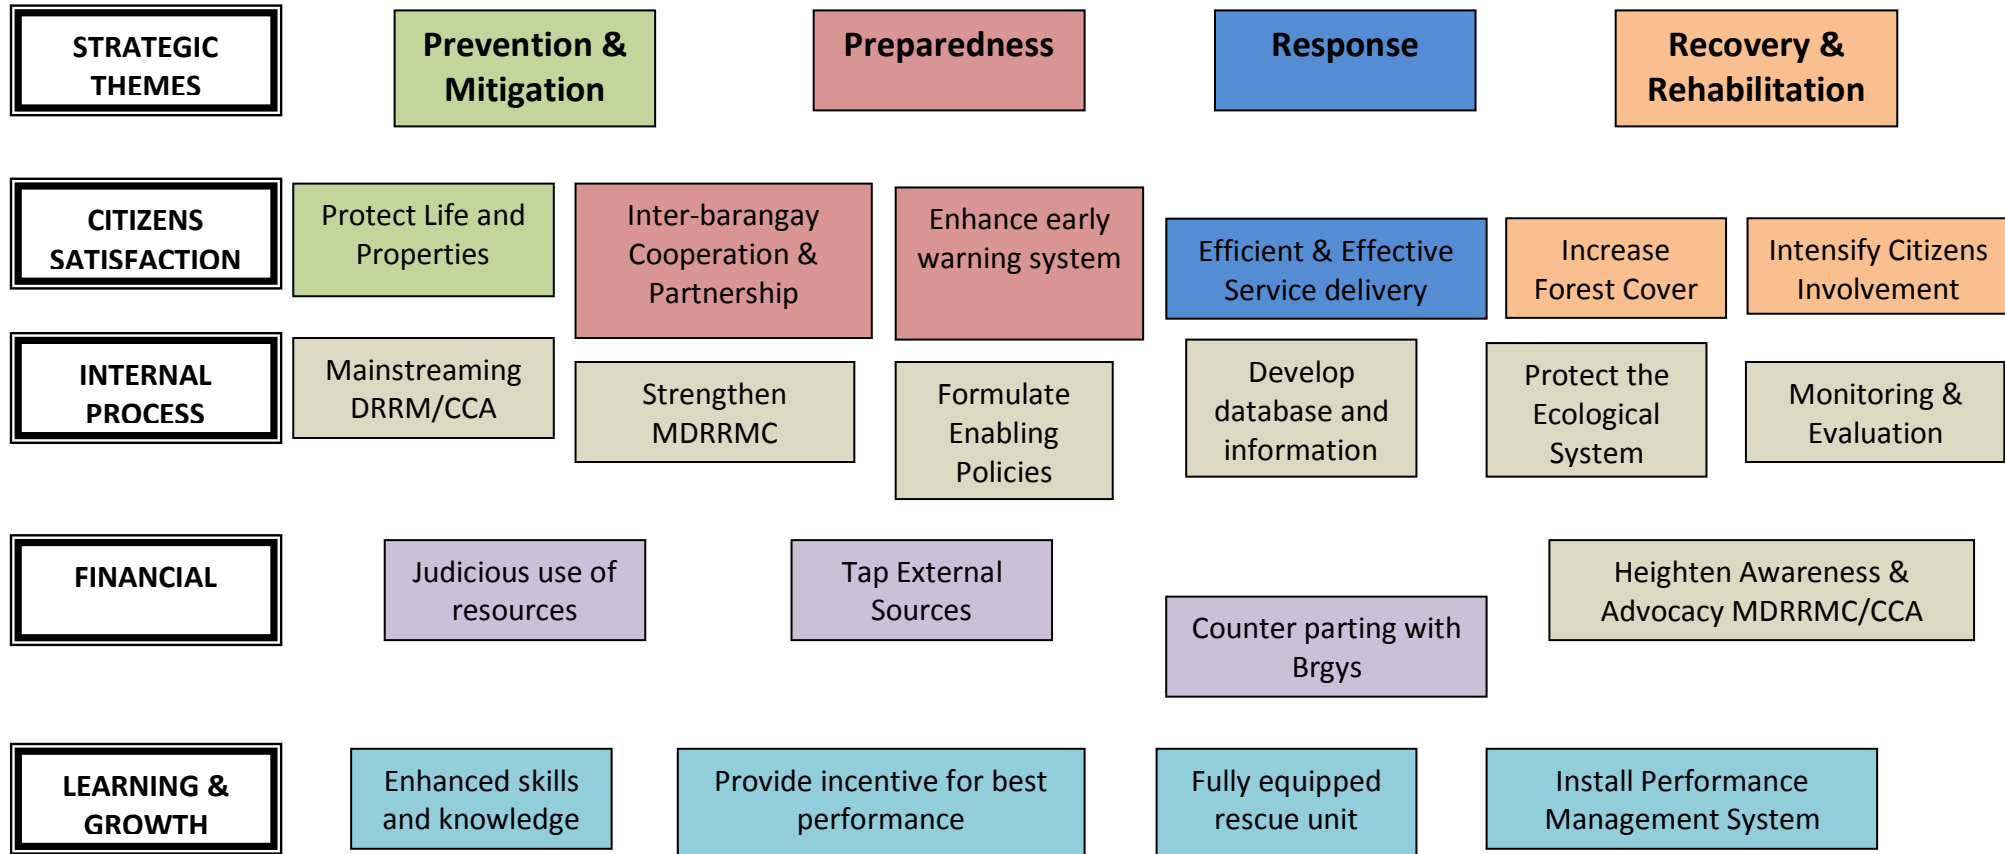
STRATEGIC THEMES

Prevention & Mitigation

Preparedness

Response

Recovery & Rehabilitation

CITIZENS SATISFACTION

Protect Life and Properties

Inter-barangay Cooperation & Partnership

Enhance early warning system

Efficient & Effective Service delivery

Increase Forest Cover

Intensify Citizens Involvement

INTERNAL PROCESS

Mainstreaming DRRM/CCA

Strengthen MDRRMC

Formulate Enabling Policies

Develop database and information

Protect the Ecological System

Monitoring & Evaluation

FINANCIAL

Judicious use of resources

Tap External Sources

Counter parting with Brgys

Heighten Awareness & Advocacy MDRRMC/CCA

LEARNING & GROWTH

Enhanced skills and knowledge

Provide incentive for best performance

Fully equipped rescue unit

Install Performance Management System